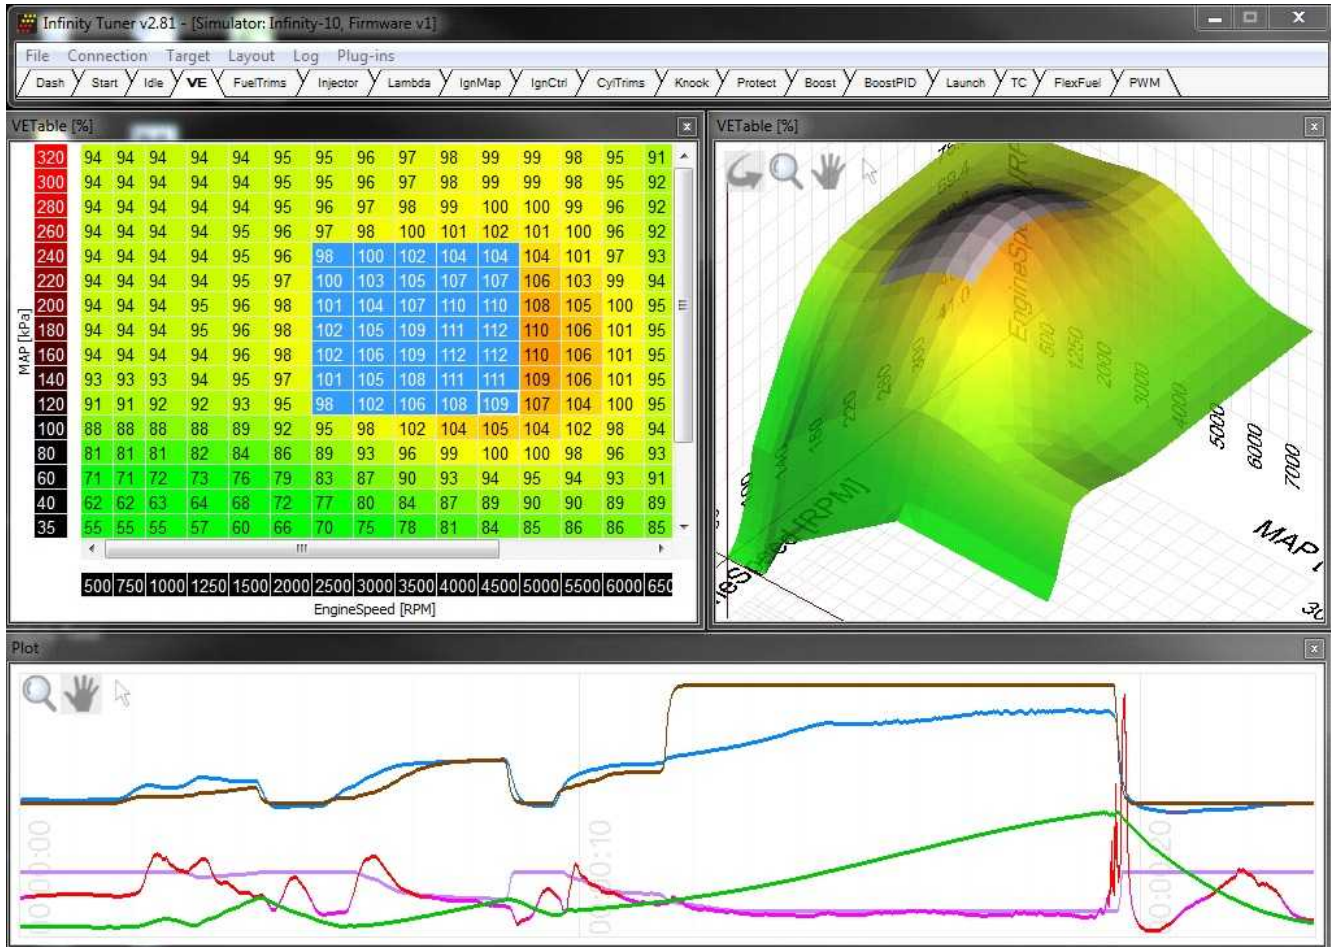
Infinity Tuner v2.81 - [Simulator: Infinity-10, Firmware v1]

File Connection Target Layout Log Plug-ins

Dash Start Idle VE FuelTrims Injector Lambda IgnMap IgnCtrl CylTrims Knock Protect Boost BoostPID Launch TC FlexFuel PWM

VETable [%]

| MAP [kPa] | 500 | 750 | 1000 | 1250 | 1500 | 2000 | 2500 | 3000 | 3500 | 4000 | 4500 | 5000 | 5500 | 6000 | 650 |
|---|---|---|---|---|---|---|---|---|---|---|---|---|---|---|---|
| 320 | 94 | 94 | 94 | 94 | 94 | 95 | 95 | 96 | 97 | 98 | 99 | 99 | 98 | 95 | 91 |
| 300 | 94 | 94 | 94 | 94 | 94 | 95 | 95 | 96 | 97 | 98 | 99 | 99 | 98 | 95 | 92 |
| 280 | 94 | 94 | 94 | 94 | 94 | 95 | 96 | 97 | 98 | 99 | 100 | 100 | 99 | 96 | 92 |
| 260 | 94 | 94 | 94 | 94 | 95 | 96 | 97 | 98 | 100 | 101 | 102 | 101 | 100 | 96 | 92 |
| 240 | 94 | 94 | 94 | 94 | 95 | 96 | 98 | 100 | 102 | 104 | 104 | 104 | 101 | 97 | 93 |
| 220 | 94 | 94 | 94 | 94 | 95 | 97 | 100 | 103 | 105 | 107 | 107 | 106 | 103 | 99 | 94 |
| 200 | 94 | 94 | 94 | 95 | 96 | 98 | 101 | 104 | 107 | 110 | 110 | 108 | 105 | 100 | 95 |
| 180 | 94 | 94 | 94 | 95 | 96 | 98 | 102 | 105 | 109 | 111 | 112 | 110 | 106 | 101 | 95 |
| 160 | 94 | 94 | 94 | 94 | 96 | 98 | 102 | 106 | 109 | 112 | 112 | 110 | 106 | 101 | 95 |
| 140 | 93 | 93 | 93 | 94 | 95 | 97 | 101 | 105 | 108 | 111 | 111 | 109 | 106 | 101 | 95 |
| 120 | 91 | 91 | 92 | 92 | 93 | 95 | 98 | 102 | 106 | 108 | 109 | 107 | 104 | 100 | 95 |
| 100 | 88 | 88 | 88 | 88 | 89 | 92 | 95 | 98 | 102 | 104 | 105 | 104 | 102 | 98 | 94 |
| 80 | 81 | 81 | 81 | 82 | 84 | 86 | 89 | 93 | 96 | 99 | 100 | 100 | 98 | 96 | 93 |
| 60 | 71 | 71 | 72 | 73 | 76 | 79 | 83 | 87 | 90 | 93 | 94 | 95 | 94 | 93 | 91 |
| 40 | 62 | 62 | 63 | 64 | 68 | 72 | 77 | 80 | 84 | 87 | 89 | 90 | 90 | 89 | 89 |
| 35 | 55 | 55 | 55 | 57 | 60 | 66 | 70 | 75 | 78 | 81 | 84 | 85 | 86 | 86 | 85 |

EngineSpeed [RPM]

VETable [%]

EngineSpeed [RPM] 500 1250 2000 3000 4000 5000 6000 7000 MAP

Plot

00:00:00 00:00:10 00:00:20